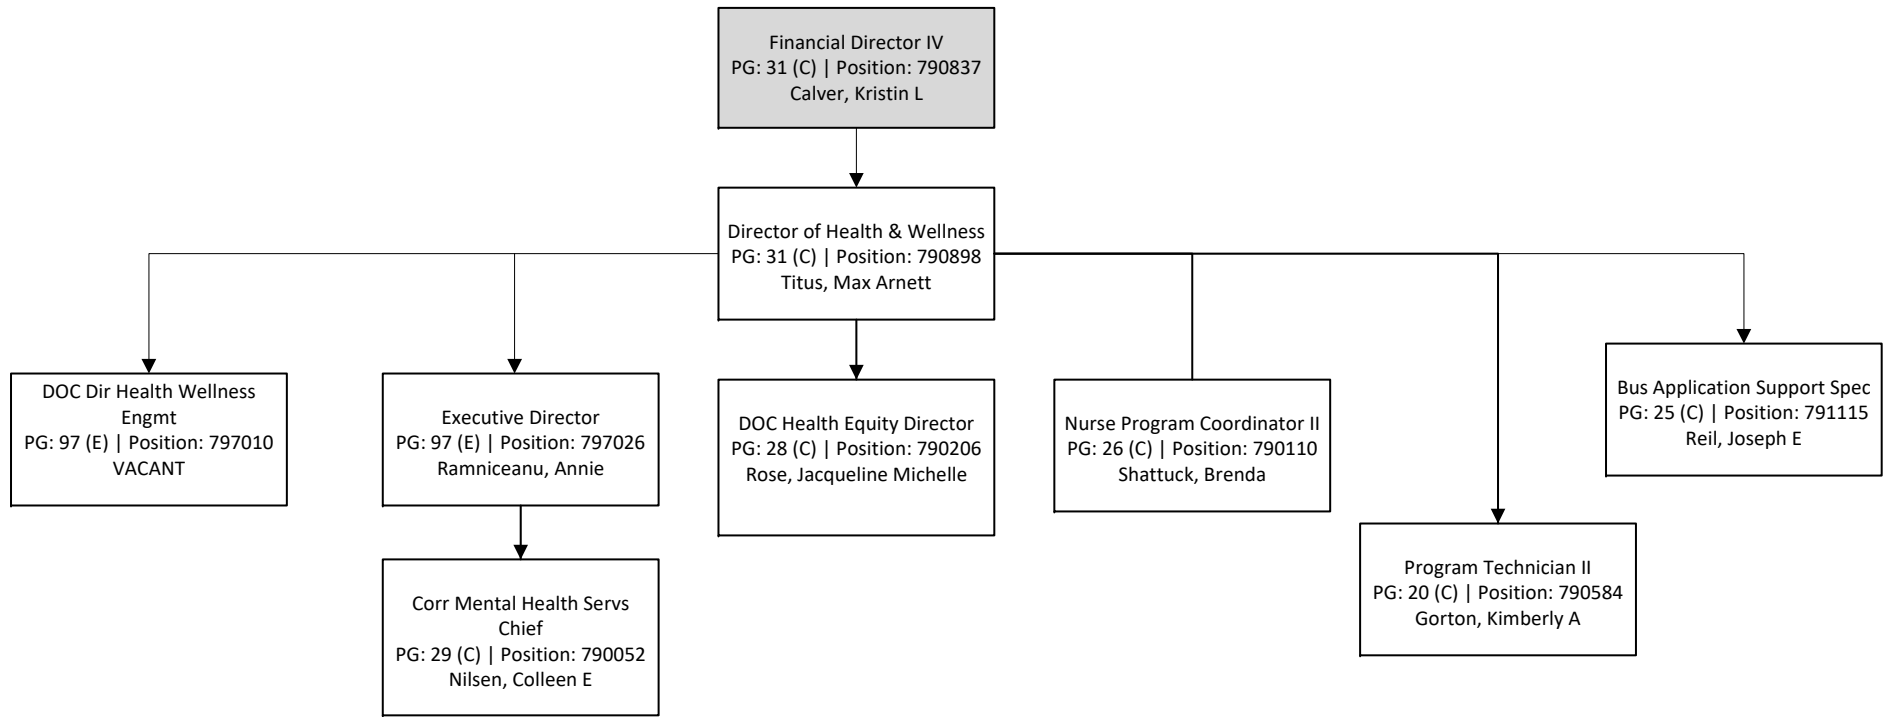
Financial Director IV
PG: 31 (C) | Position: 790837
Calver, Kristin L

Director of Health & Wellness
PG: 31 (C) | Position: 790898
Titus, Max Arnett

DOC Dir Health Wellness Engmt
PG: 97 (E) | Position: 797010
VACANT

Executive Director
PG: 97 (E) | Position: 797026
Ramniceanu, Annie

Corr Mental Health Servs Chief
PG: 29 (C) | Position: 790052
Nilsen, Colleen E

DOC Health Equity Director
PG: 28 (C) | Position: 790206
Rose, Jacqueline Michelle

Nurse Program Coordinator II
PG: 26 (C) | Position: 790110
Shattuck, Brenda

Program Technician II
PG: 20 (C) | Position: 790584
Gorton, Kimberly A

Bus Application Support Spec
PG: 25 (C) | Position: 791115
Reil, Joseph E